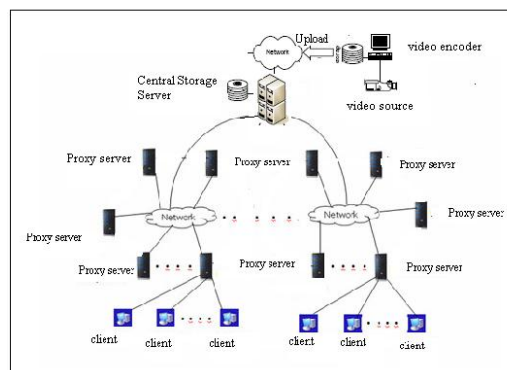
Upload

Network

video encoder

Central Storage Server

video source

Proxy server

Proxy server

Proxy server

Network

Network

Proxy server

Proxy server

Proxy server

Proxy server

Proxy server

client

client

client

client

client

client